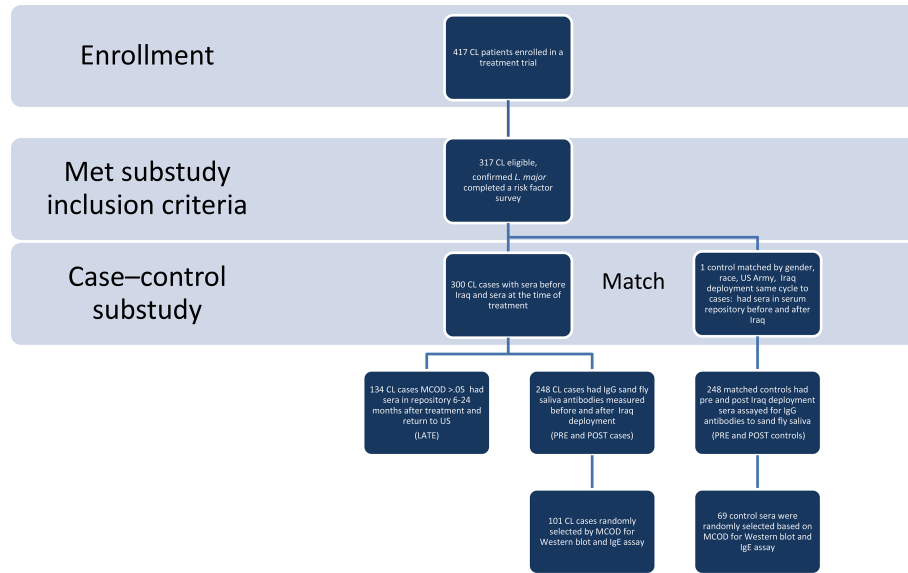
Enrollment

417 CL patients enrolled in a treatment trial

Met substudy inclusion criteria

317 CL eligible, confirmed *L. major* completed a risk factor survey

Case–control substudy

300 CL cases with sera before Iraq and sera at the time of treatment

Match

1 control matched by gender, race, US Army, Iraq deployment same cycle to cases: had sera in serum repository before and after Iraq

134 CL cases MCOD >.05 had sera in repository 6-24 months after treatment and return to US

(LATE)

248 CL cases had IgG sand fly saliva antibodies measured before and after Iraq deployment

(PRE and POST cases)

248 matched controls had pre and post Iraq deployment sera assayed for IgG antibodies to sand fly saliva

(PRE and POST controls)

101 CL cases randomly selected by MCOD for Western blot and IgE assay

69 control sera were randomly selected based on MCOD for Western blot and IgE assay